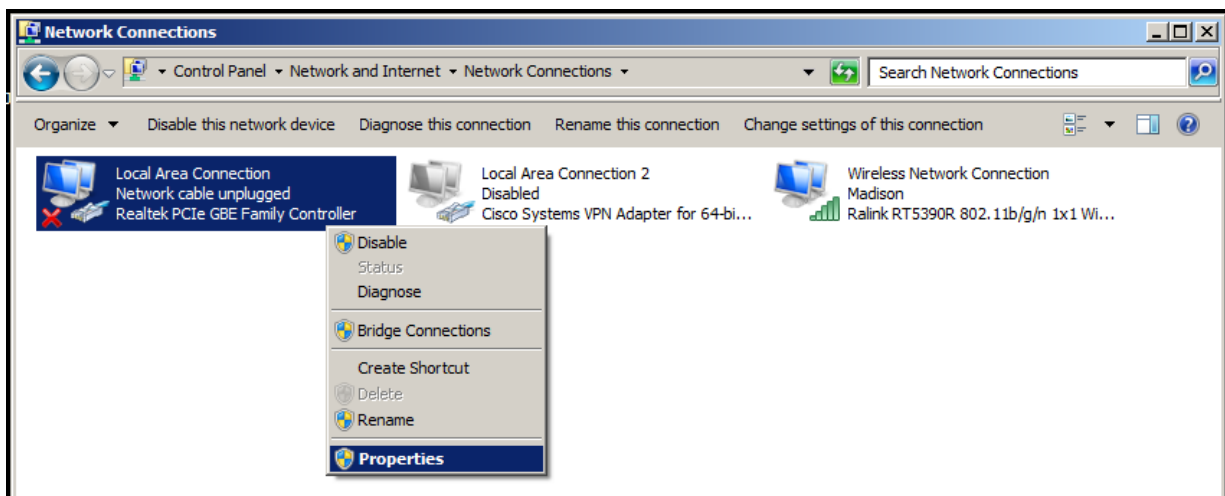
Network Connections

Control Panel ▸ Network and Internet ▸ Network Connections ▸

Search Network Connections

Organize ▾ Disable this network device Diagnose this connection Rename this connection Change settings of this connection

Local Area Connection
Network cable unplugged
Realtek PCIe GBE Family Controller

Local Area Connection 2
Disabled
Cisco Systems VPN Adapter for 64-bi...

Wireless Network Connection
Madison
Ralink RT5390R 802.11b/g/n 1x1 Wi...

Disable
Status
Diagnose
Bridge Connections
Create Shortcut
Delete
Rename
Properties